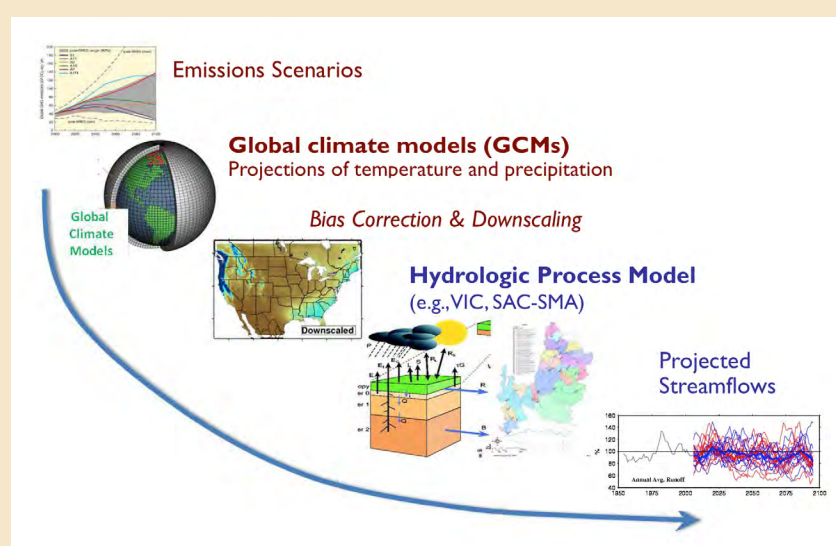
Emissions Scenarios

Global climate models (GCMs)
Projections of temperature and precipitation

Global Climate Models

Bias Correction & Downscaling

Downscaled

Hydrologic Process Model
(e.g., VIC, SAC-SMA)

Projected Streamflows

Annual Avg. Runoff

160
140
120
100
80
60
40

1950 1975 2000 2025 2050 2075 2100